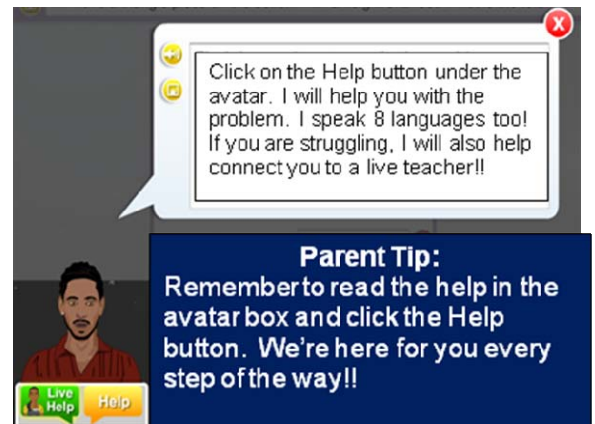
Click on the Help button under the avatar. I will help you with the problem. I speak 8 languages too! If you are struggling, I will also help connect you to a live teacher!!

Parent Tip:
Remember to read the help in the avatar box and click the Help button. We're here for you every step of the way!!

Live Help

Help